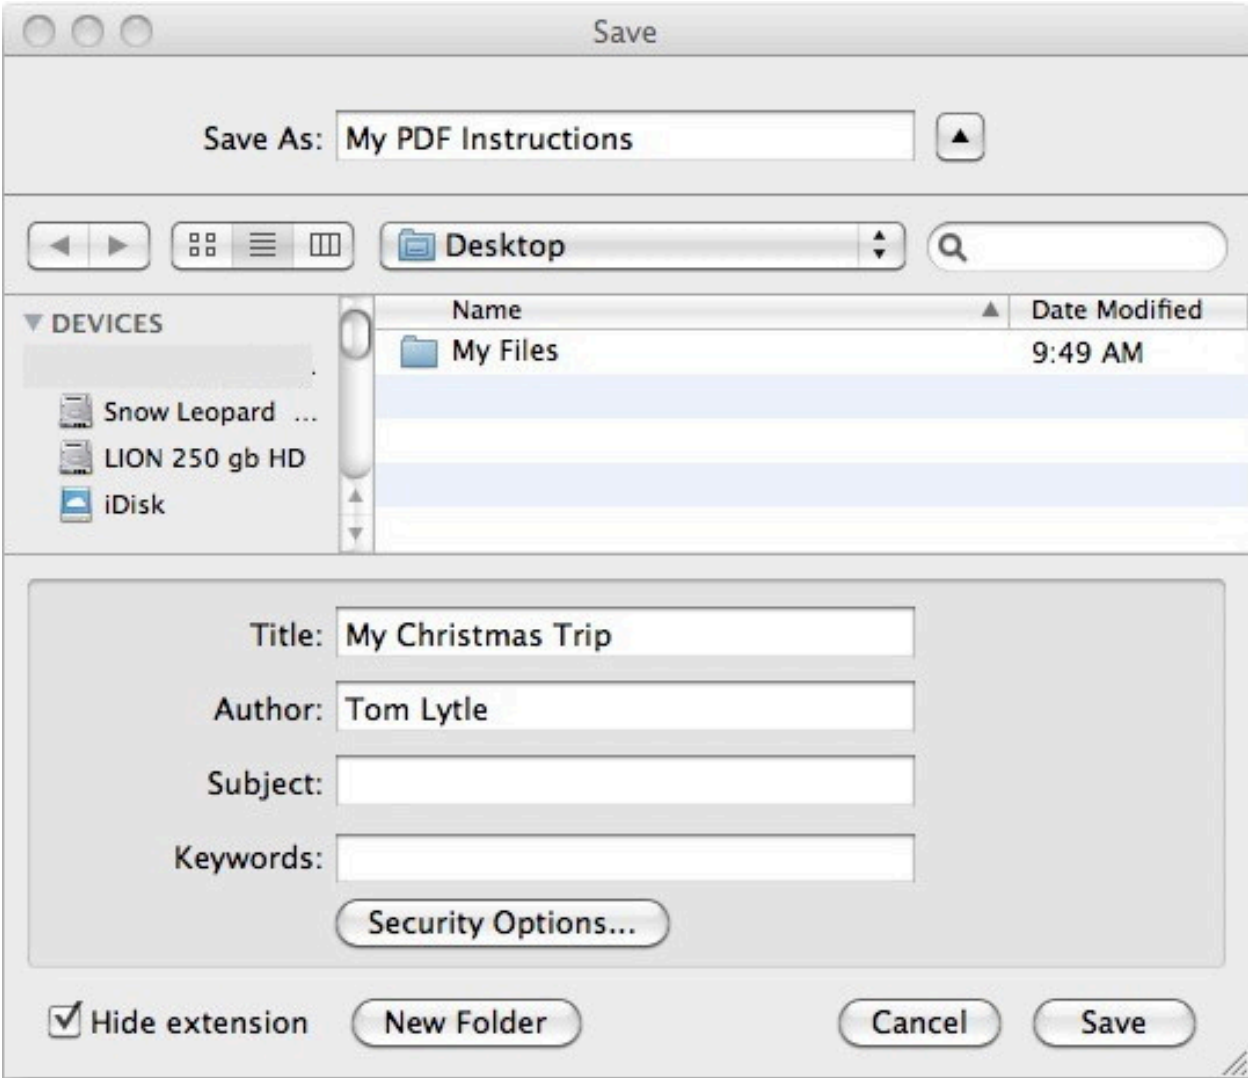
Save

Save As: My PDF Instructions

Desktop

DEVICES

Snow Leopard ...

LION 250 gb HD

iDisk

| Name | Date Modified |
|---|---|
| My Files | 9:49 AM |

Title: My Christmas Trip

Author: Tom Lytle

Subject:

Keywords:

Security Options...

Hide extension

New Folder

Cancel

Save